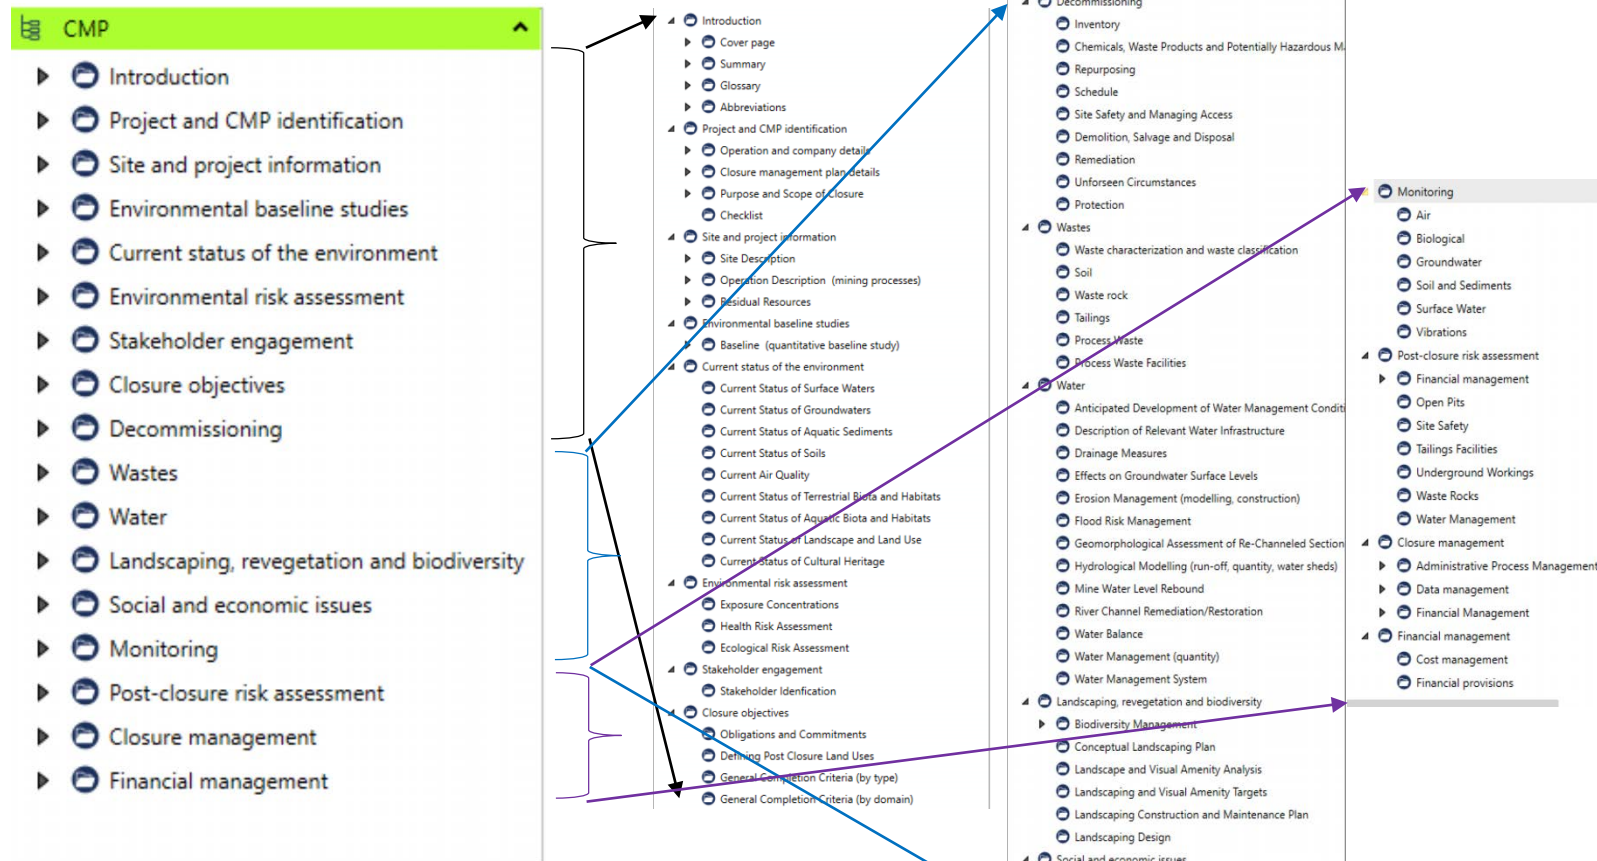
CMP
Introduction
Project and CMP identification
Site and project information
Environmental baseline studies
Current status of the environment
Environmental risk assessment
Stakeholder engagement
Closure objectives
Decommissioning
Wastes
Water
Landscaping, revegetation and biodiversity
Social and economic issues
Monitoring
Post-closure risk assessment
Closure management
Financial management

Introduction
Cover page
Summary
Glossary
Abbreviations
Project and CMP identification
Operation and company details
Closure management plan details
Purpose and Scope of Closure
Checklist
Site and project information
Site Description
Operation Description (mining processes)
Residual Resources
Environmental baseline studies
Baseline (quantitative baseline study)
Current status of the environment
Current Status of Surface Waters
Current Status of Groundwaters
Current Status of Aquatic Sediments
Current Status of Soils
Current Air Quality
Current Status of Terrestrial Biota and Habitats
Current Status of Aquatic Biota and Habitats
Current Status of Landscape and Land Use
Current Status of Cultural Heritage
Environmental risk assessment
Exposure Concentrations
Health Risk Assessment
Ecological Risk Assessment
Stakeholder engagement
Stakeholder Idenfication
Closure objectives
Obligations and Commitments
Defining Post Closure Land Uses
General Completion Criteria (by type)
General Completion Criteria (by domain)

Decommissioning
Inventory
Chemicals, Waste Products and Potentially Hazardous M
Repurposing
Schedule
Site Safety and Managing Access
Demolition, Salvage and Disposal
Remediation
Unforseen Circumstances
Protection
Wastes
Waste characterization and waste classification
Soil
Waste rock
Tailings
Process Waste
Process Waste Facilities
Water
Anticipated Development of Water Management Conditi
Description of Relevant Water Infrastructure
Drainage Measures
Effects on Groundwater Surface Levels
Erosion Management (modelling, construction)
Flood Risk Management
Geomorphological Assessment of Re-Channeled Section
Hydrological Modelling (run-off, quantity, water sheds)
Mine Water Level Rebound
River Channel Remediation/Restoration
Water Balance
Water Management (quantity)
Water Management System
Landscaping, revegetation and biodiversity
Biodiversity Management
Conceptual Landscaping Plan
Landscape and Visual Amenity Analysis
Landscaping and Visual Amenity Targets
Landscaping Construction and Maintenance Plan
Landscaping Design
Social and economic issues

Monitoring
Air
Biological
Groundwater
Soil and Sediments
Surface Water
Vibrations
Post-closure risk assessment
Financial management
Open Pits
Site Safety
Tailings Facilities
Underground Workings
Waste Rocks
Water Management
Closure management
Administrative Process Management
Data management
Financial Management
Financial management
Cost management
Financial provisions